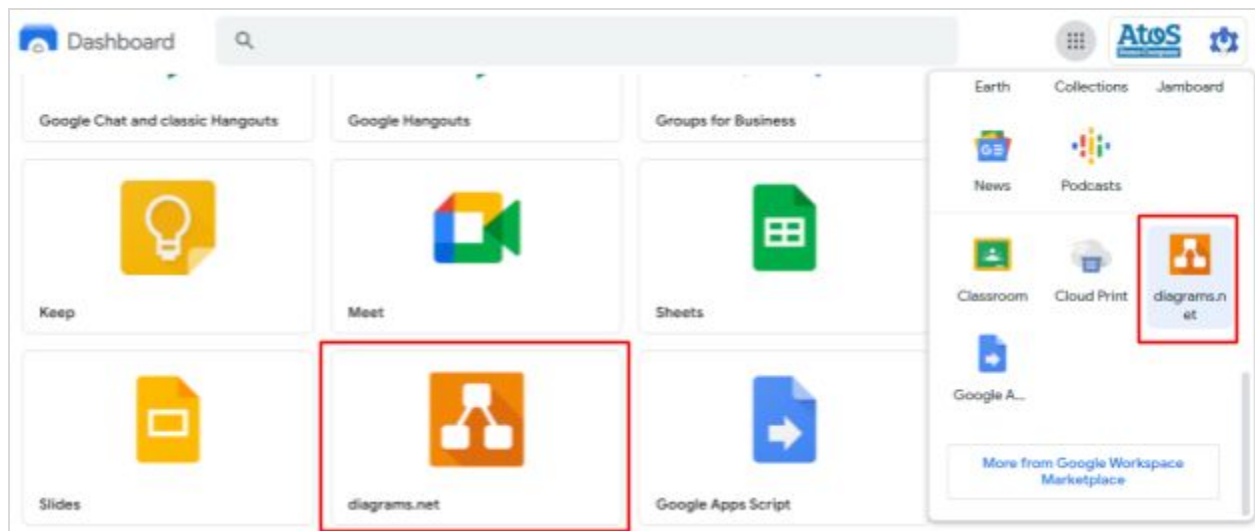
Dashboard

Atos

Google Chat and classic Hangouts

Google Hangouts

Groups for Business

Keep

Meet

Sheets

Slides

diagrams.net

Google Apps Script

Earth

Collections

Jamboard

News

Podcasts

Classroom

Cloud Print

diagrams.net

Google A...

More from Google Workspace Marketplace